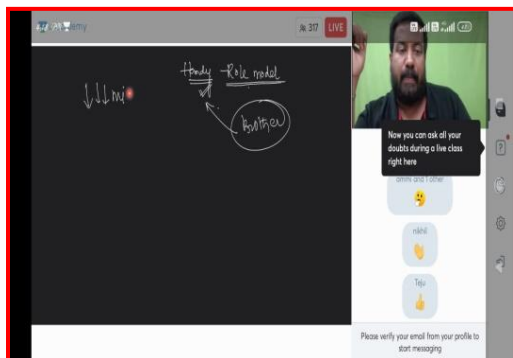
unacademy

317 LIVE

Hardy Role model

↓↓↓mi

Positive

Now you can ask all your doubts during a live class right here

amrita and 1 other

nikhil

Teju

Please verify your email from your profile to start messaging